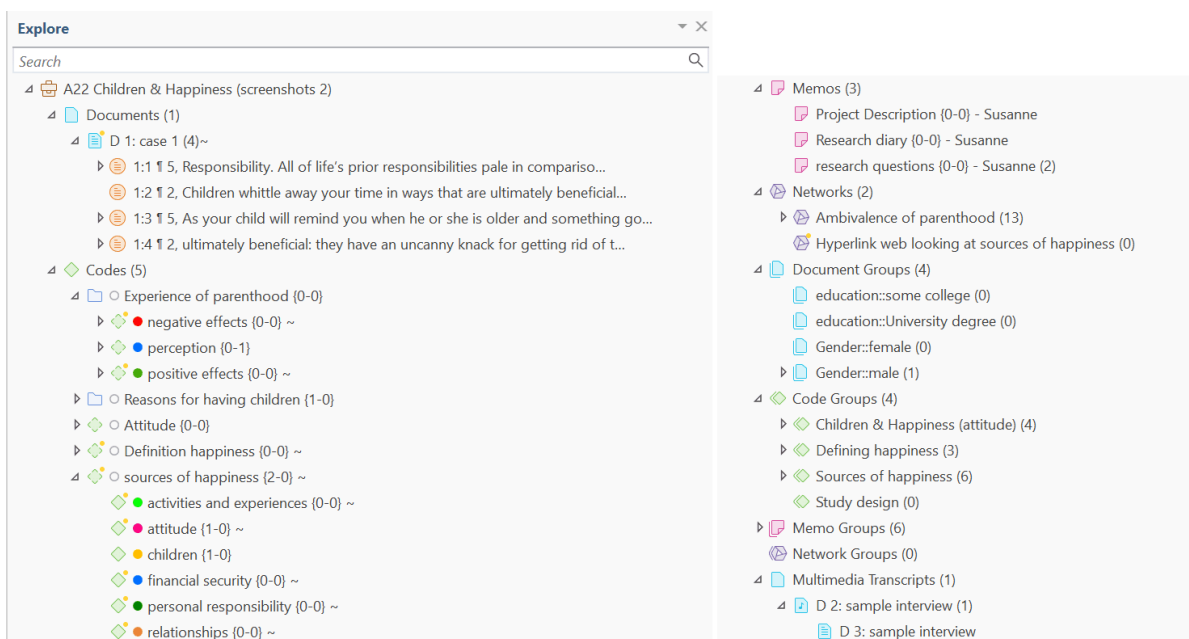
Explore

Search

A22 Children & Happiness (screenshots 2)
Documents (1)
D 1: case 1 (4)~
1:1 ¶ 5, Responsibility. All of life's prior responsibilities pale in compariso...
1:2 ¶ 2, Children whittle away your time in ways that are ultimately beneficial...
1:3 ¶ 5, As your child will remind you when he or she is older and something go...
1:4 ¶ 2, ultimately beneficial: they have an uncanny knack for getting rid of t...
Codes (5)
Experience of parenthood {0-0}
negative effects {0-0} ~
perception {0-1}
positive effects {0-0} ~
Reasons for having children {1-0}
Attitude {0-0}
Definition happiness {0-0} ~
sources of happiness {2-0} ~
activities and experiences {0-0} ~
attitude {1-0} ~
children {1-0}
financial security {0-0} ~
personal responsibility {0-0} ~
relationships {0-0} ~

Memos (3)
Project Description {0-0} - Susanne
Research diary {0-0} - Susanne
research questions {0-0} - Susanne (2)
Networks (2)
Ambivalence of parenthood (13)
Hyperlink web looking at sources of happiness (0)
Document Groups (4)
education::some college (0)
education::University degree (0)
Gender::female (0)
Gender::male (1)
Code Groups (4)
Children & Happiness (attitude) (4)
Defining happiness (3)
Sources of happiness (6)
Study design (0)
Memo Groups (6)
Network Groups (0)
Multimedia Transcripts (1)
D 2: sample interview (1)
D 3: sample interview